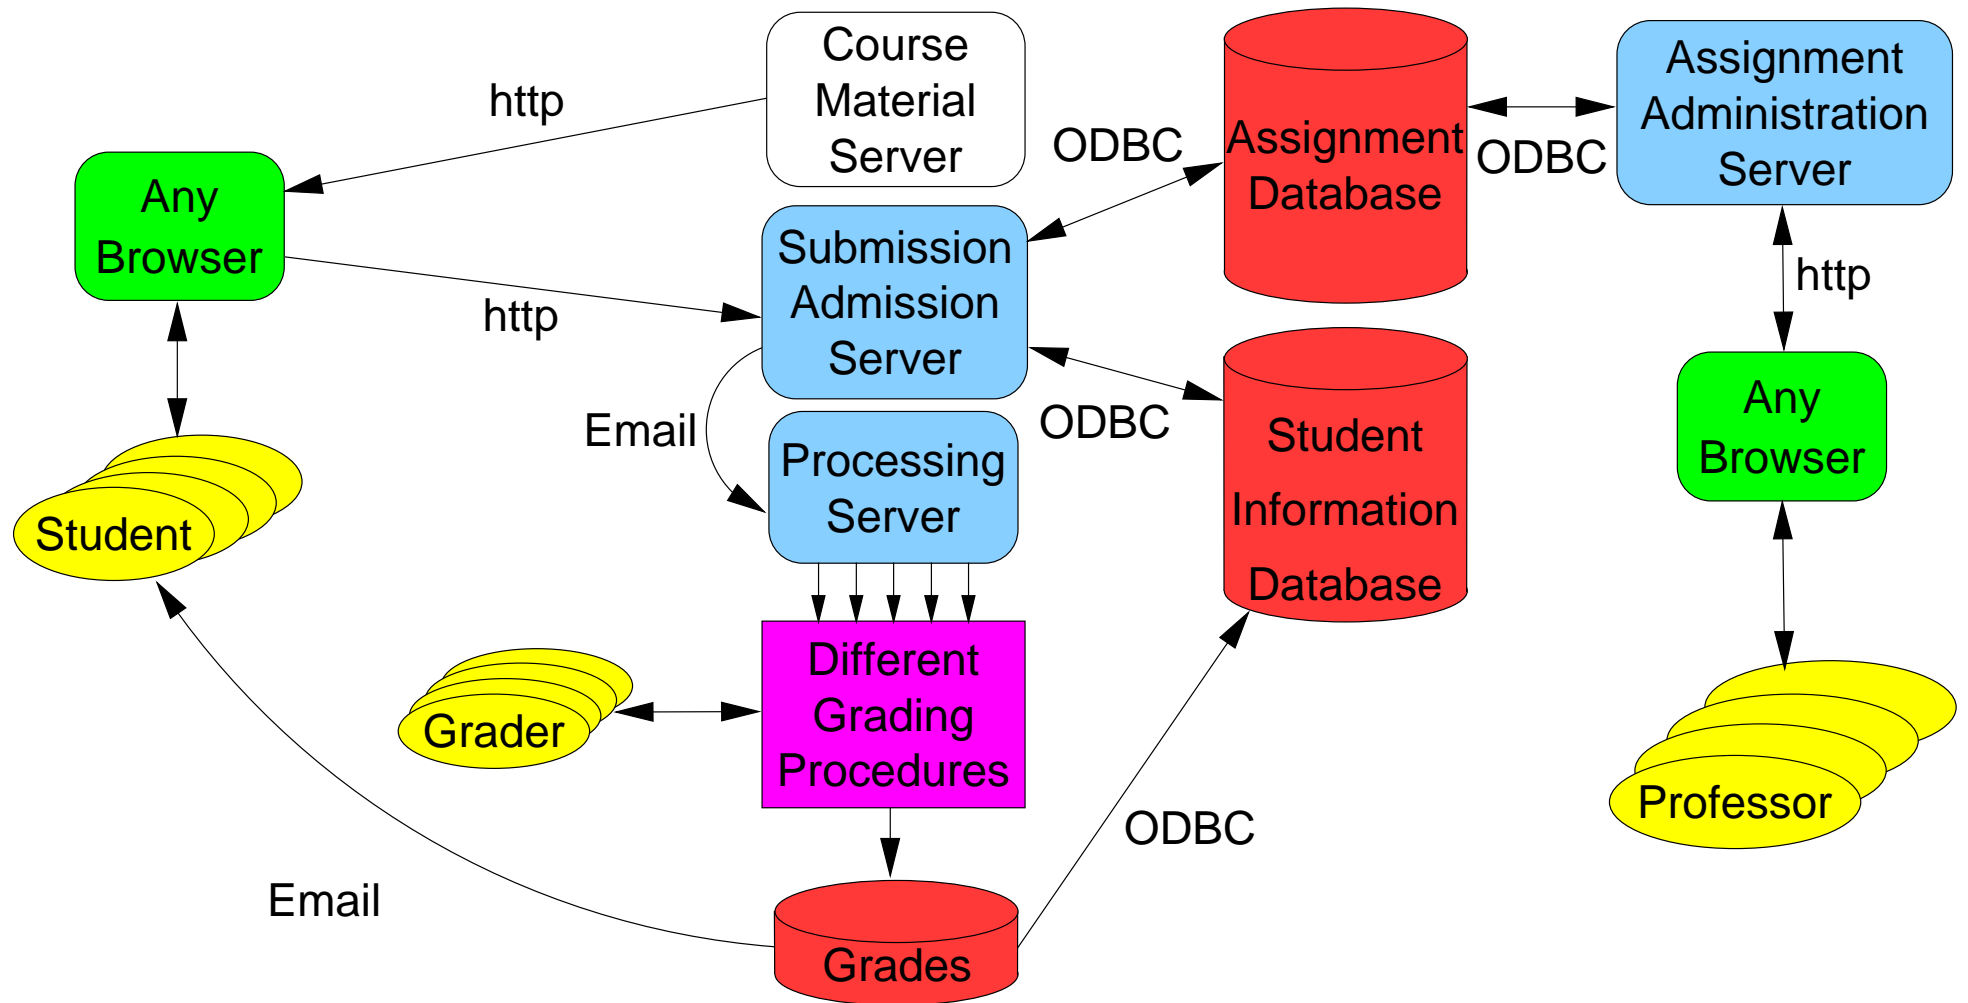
Course Material Server

http

Any Browser

http

Submission Admission Server

ODBC

Assignment Database

ODBC

Assignment Administration Server

http

Email

Processing Server

ODBC

Student Information Database

Any Browser

Student

Grader

Different Grading Procedures

Professor

ODBC

Email

Grades